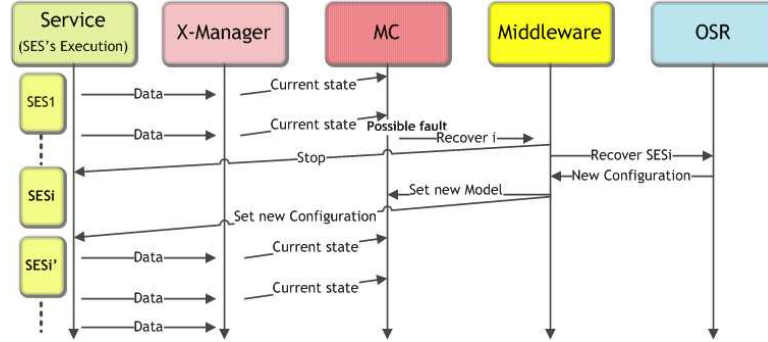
Service
(SES's Execution)

X-Manager

MC

Middleware

OSR

SES1

Data

Current state

Data

Current state

Possible fault

Recover i

Stop

Recover SESi

SESi

New Configuration

Set new Model

Set new Configuration

SESi'

Data

Current state

Data

Current state

Data